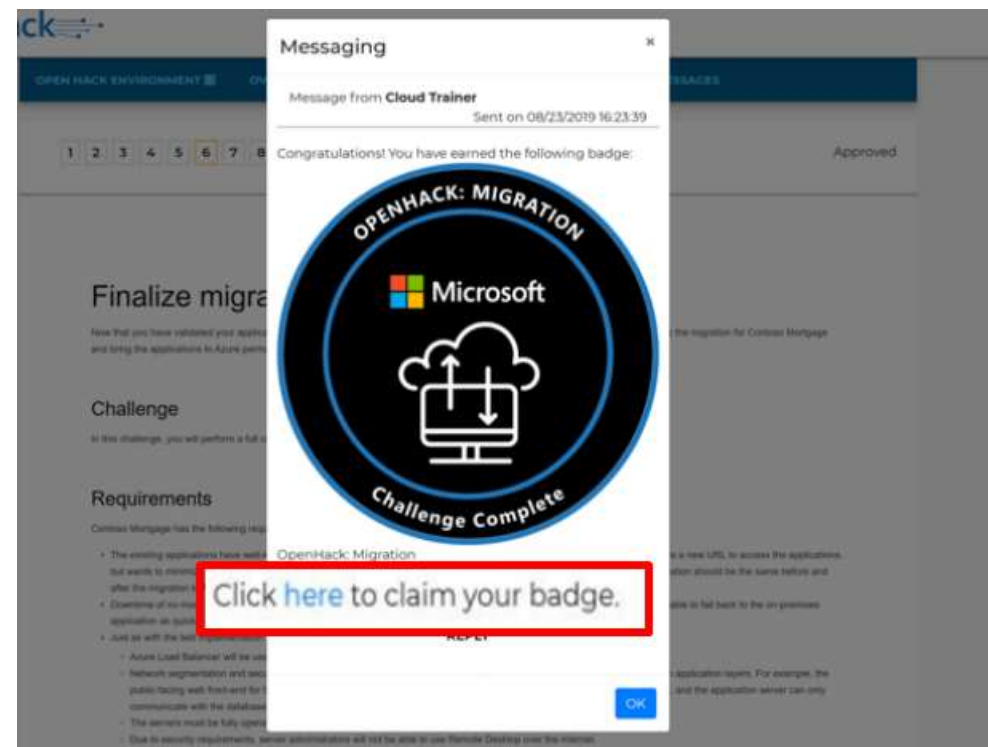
ck

OPEN HACK ENVIRONMENT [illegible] ESSAGES

1 2 3 4 5 6 7 8

Approved

Finalize migra

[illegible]

Challenge

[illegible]

Requirements

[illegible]

Messaging

×

Message from Cloud Trainer
Sent on 08/23/2019 16:23:39

Congratulations! You have earned the following badge:

OPENHACK: MIGRATION

Microsoft

Challenge Complete

OpenHack: Migration

Click here to claim your badge.

REPLY

OK